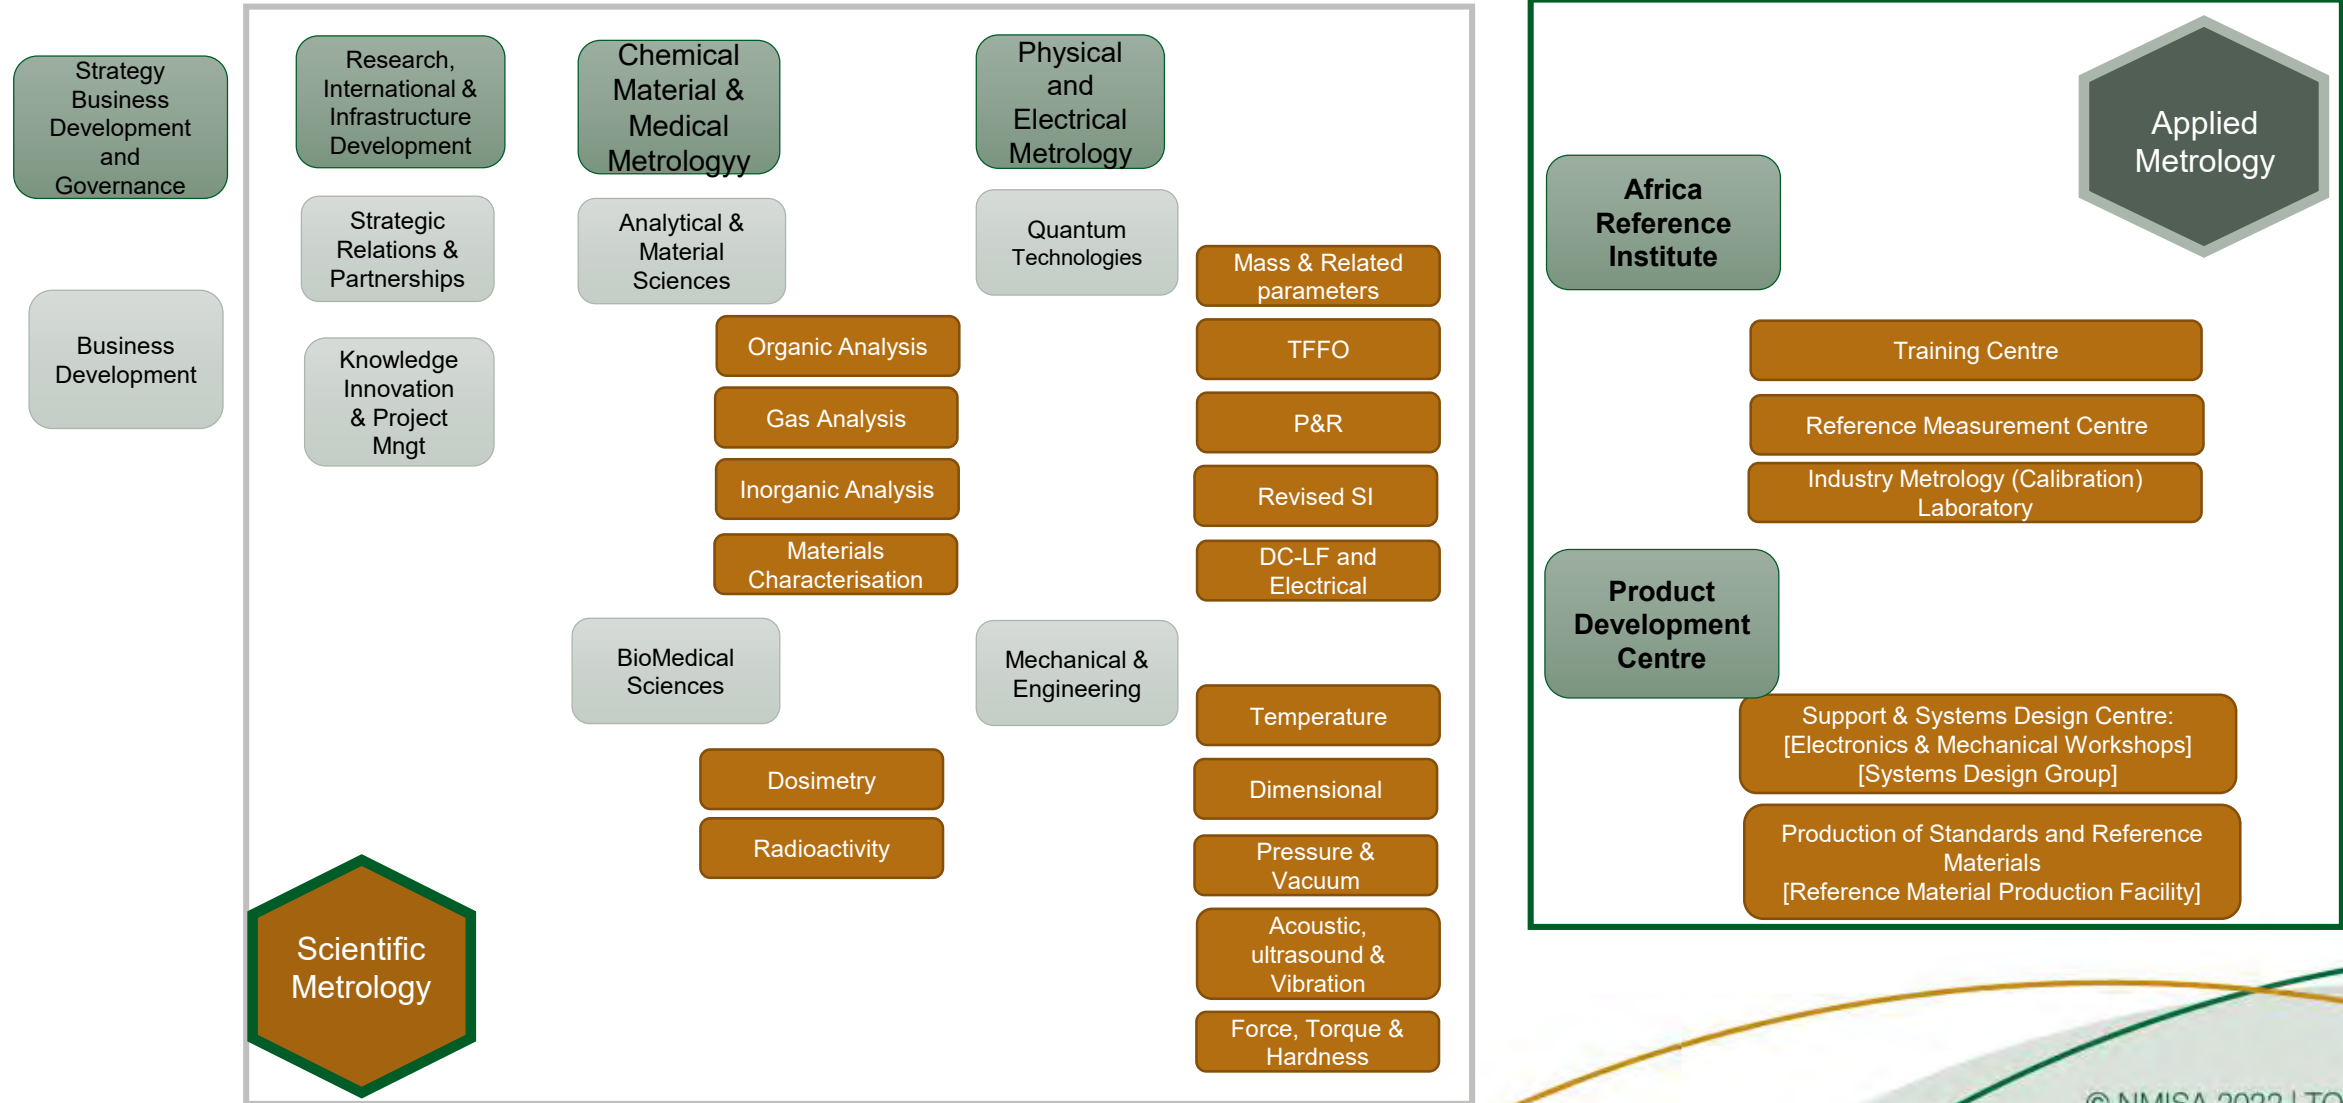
Strategy Business Development and Governance

Business Development

Research, International & Infrastructure Development

Strategic Relations & Partnerships

Knowledge Innovation & Project Mngt

Chemical Material & Medical Metrologyy

Analytical & Material Sciences

Organic Analysis

Gas Analysis

Inorganic Analysis

Materials Characterisation

BioMedical Sciences

Dosimetry

Radioactivity

Physical and Electrical Metrology

Quantum Technologies

Mass & Related parameters

TFFO

P&R

Revised SI

DC-LF and Electrical

Mechanical & Engineering

Temperature

Dimensional

Pressure & Vacuum

Acoustic, ultrasound & Vibration

Force, Torque & Hardness

Scientific Metrology

Applied Metrology

Africa Reference Institute

Training Centre

Reference Measurement Centre

Industry Metrology (Calibration) Laboratory

Product Development Centre

Support & Systems Design Centre: [Electronics & Mechanical Workshops] [Systems Design Group]

Production of Standards and Reference Materials [Reference Material Production Facility]

© NMISA 2022 | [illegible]